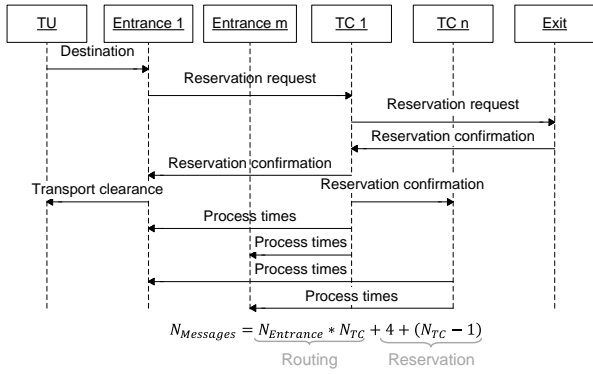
TU

Entrance 1

Entrance m

TC 1

TC n

Exit

Destination

Reservation request

Reservation request

Reservation confirmation

Reservation confirmation

Transport clearance

Reservation confirmation

Process times

Process times

Process times

Process times

$N_{Messages} = \underbrace{N_{Entrance} * N_{TC}}_{\text{Routing}} + \underbrace{4 + (N_{TC} - 1)}_{\text{Reservation}}$